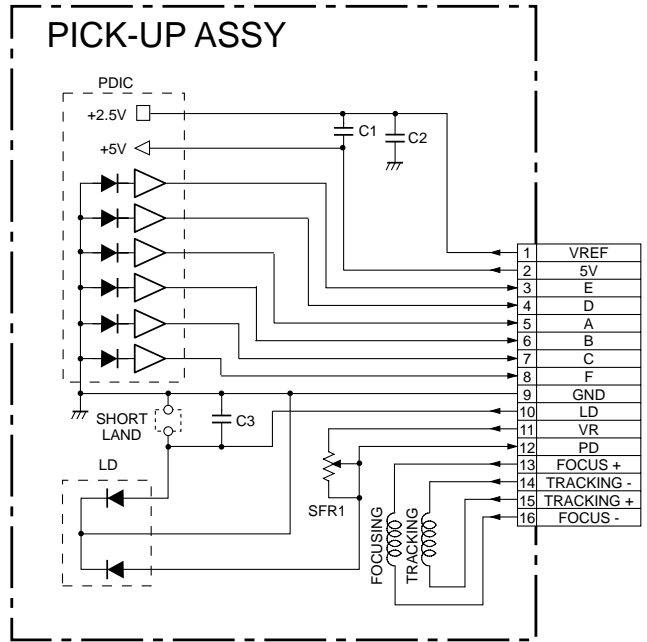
PICK-UP ASSY

PDIC

+2.5V

+5V

C1

C2

SHORT LAND

C3

LD

SFR1

FOCUSING

TRACKING

| | |
|---|---|
| 1 | VREF |
| 2 | 5V |
| 3 | E |
| 4 | D |
| 5 | A |
| 6 | B |
| 7 | C |
| 8 | F |
| 9 | GND |
| 10 | LD |
| 11 | VR |
| 12 | PD |
| 13 | FOCUS + |
| 14 | TRACKING - |
| 15 | TRACKING + |
| 16 | FOCUS - |